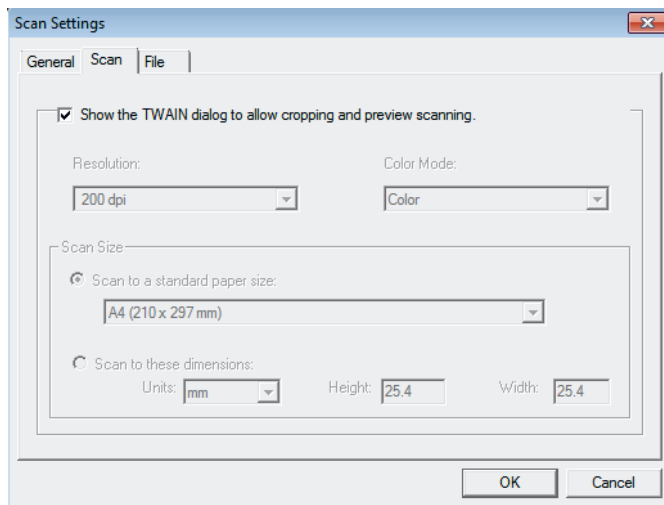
Scan Settings

General Scan File

Show the TWAIN dialog to allow cropping and preview scanning.

Resolution:
200 dpi

Color Mode:
Color

Scan Size

Scan to a standard paper size:
A4 (210 x 297 mm)

Scan to these dimensions:
Units: mm
Height: 25.4
Width: 25.4

OK
Cancel